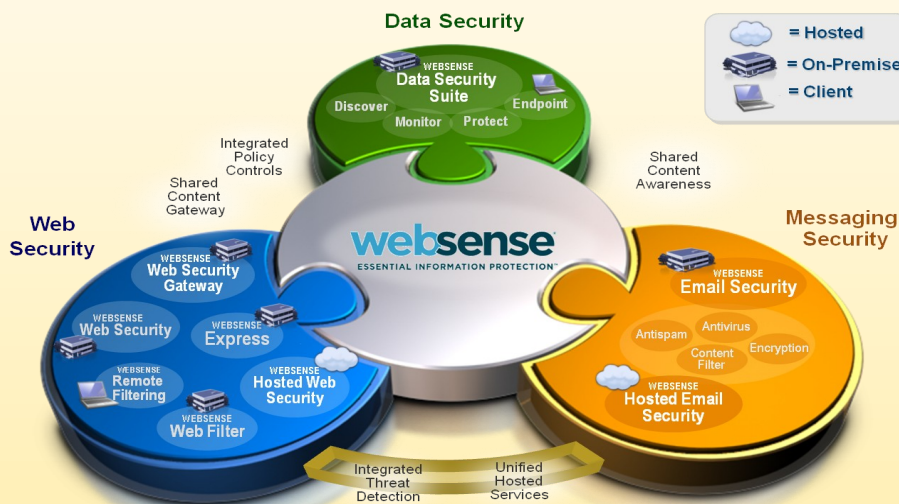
Data Security

= Hosted
= On-Premise
= Client

WEBSENSE
Data Security Suite
Discover
Monitor
Protect
Endpoint

Integrated Policy Controls

Shared Content Gateway

Shared Content Awareness

Web Security

Messaging Security

websense
ESSENTIAL INFORMATION PROTECTION™

WEBSENSE
Web Security Gateway

WEBSENSE
Web Security

WEBSENSE
Express

WEBSENSE
Remote Filtering

WEBSENSE
Hosted Web Security

WEBSENSE
Web Filter

WEBSENSE
Email Security

Antispam
Antivirus
Content Filter
Encryption

WEBSENSE
Hosted Email Security

Integrated Threat Detection

Unified Hosted Services